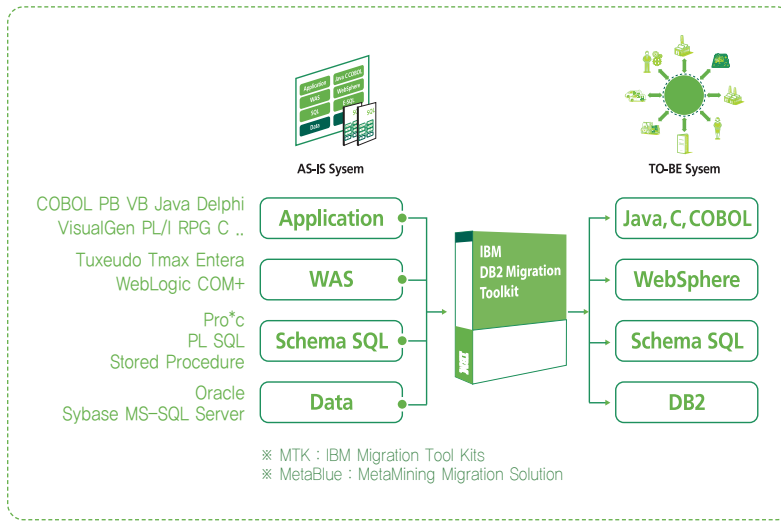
Application
Java C COBOL
WAS
WebSphere
SQL
E-SQL
Data

AS-IS Sysem

TO-BE Sysem

COBOL PB VB Java Delphi
VisualGen PL/I RPG C ..

Application

Tuxeudo Tmax Entera
WebLogic COM+

WAS

Pro*c
PL SQL
Stored Procedure

Schema SQL

Oracle
Sybase MS-SQL Server

Data

IBM
DB2 Migration
Toolkit

IBM

Java, C, COBOL

WebSphere

Schema SQL

DB2

※ MTK : IBM Migration Tool Kits
※ MetaBlue : MetaMining Migration Solution